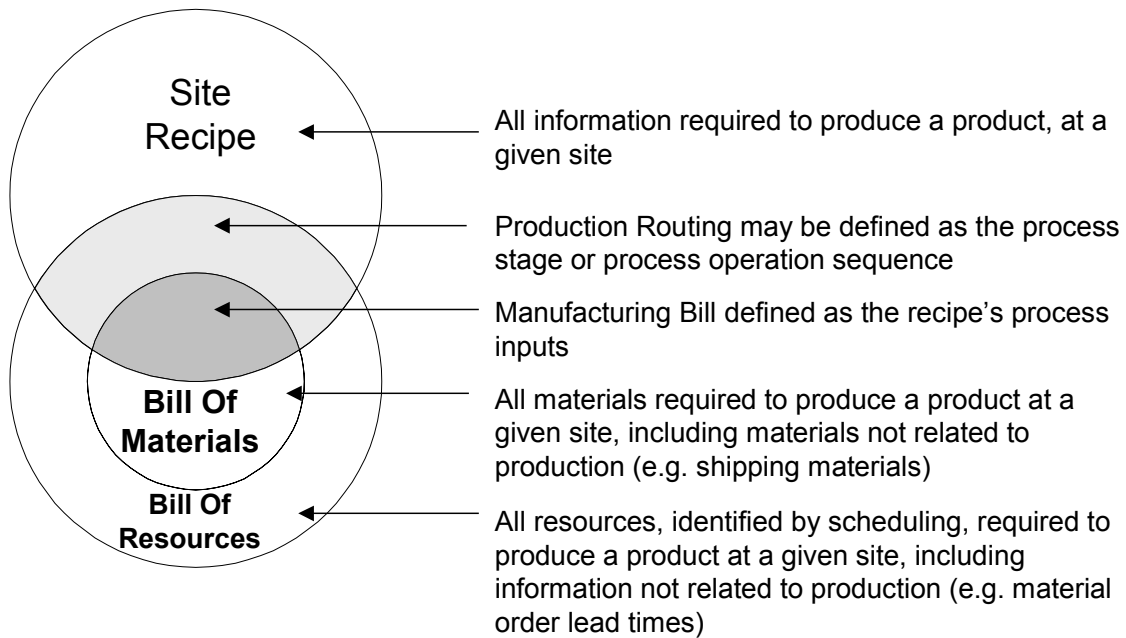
Site Recipe

Bill Of Materials

Bill Of Resources

All information required to produce a product, at a given site

Production Routing may be defined as the process stage or process operation sequence

Manufacturing Bill defined as the recipe's process inputs

All materials required to produce a product at a given site, including materials not related to production (e.g. shipping materials)

All resources, identified by scheduling, required to produce a product at a given site, including information not related to production (e.g. material order lead times)